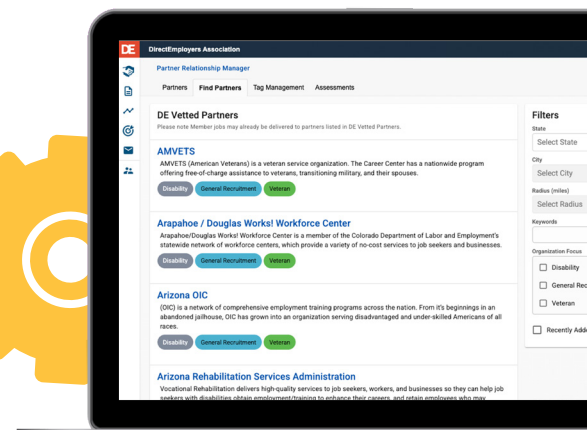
DE DirectEmployers Association

Partner Relationship Manager

Partners | Find Partners | Tag Management | Assessments

DE Vetted Partners

Please note Member jobs may already be delivered to partners listed in DE Vetted Partners.

AMVETS

AMVETS (American Veterans) is a veteran service organization. The Career Center has a nationwide program offering free-of-charge assistance to veterans, transitioning military, and their spouses.

Disability | General Recruitment | Veteran

Arapahoe / Douglas Works! Workforce Center

Arapahoe/Douglas Works! Workforce Center is a member of the Colorado Department of Labor and Employment's statewide network of workforce centers, which provide a variety of no-cost services to job seekers and businesses.

Disability | General Recruitment | Veteran

Arizona OIC

(OIC) is a network of comprehensive employment training programs across the nation. From it's beginnings in an abandoned jailhouse, OIC has grown into an organization serving disadvantaged and under-skilled Americans of all races.

Disability | General Recruitment | Veteran

Arizona Rehabilitation Services Administration

Vocational Rehabilitation delivers high-quality services to job seekers, workers, and businesses so they can help job seekers with disabilities obtain employment/training to enhance their careers, and retain employees who may

Filters

State

Select State

City

Select City

Radius (miles)

Select Radius

Keywords

Organization Focus

Disability

General Rec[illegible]

Veteran

Recently Add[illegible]